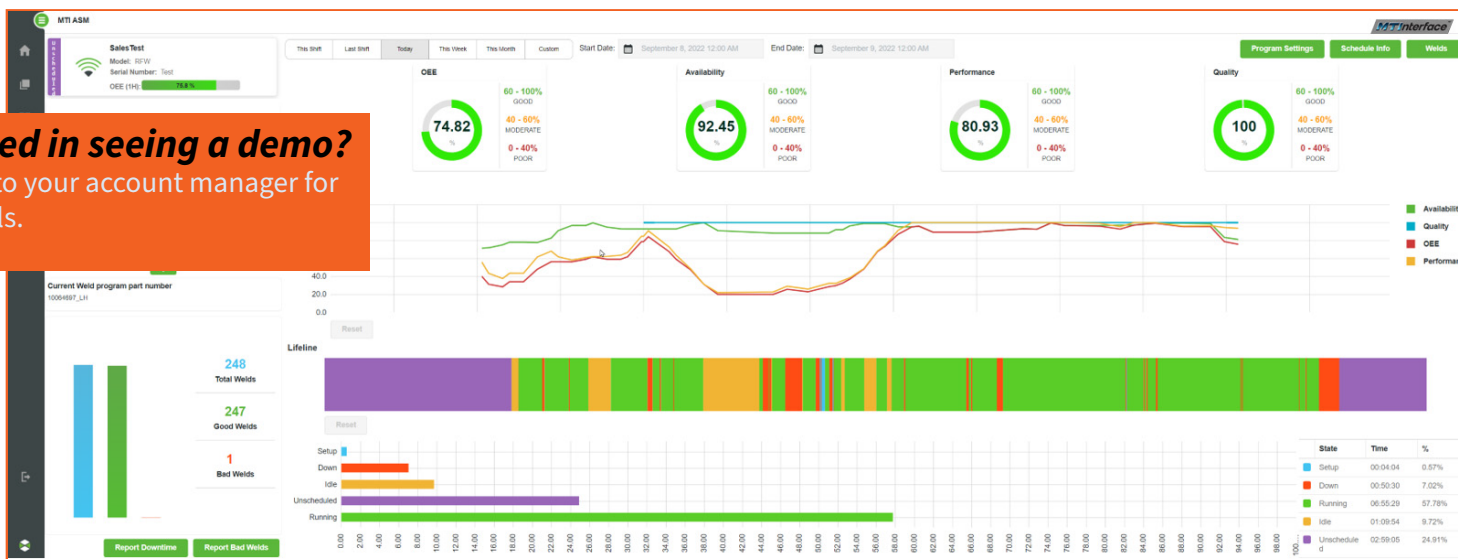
MTI ASM

MTInterface

SalesTest
Model: RFW
Serial Number: Test
OEE (1H): 75.8 %

This Shift | Last Shift | Today | This Week | This Month | Custom

Start Date: September 8, 2022 12:00 AM
End Date: September 9, 2022 12:00 AM

Program Settings | Schedule Info | Welds

OEE
74.82
%
60 - 100% GOOD
40 - 60% MODERATE
0 - 40% POOR

Availability
92.45
%
60 - 100% GOOD
40 - 60% MODERATE
0 - 40% POOR

Performance
80.93
%
60 - 100% GOOD
40 - 60% MODERATE
0 - 40% POOR

Quality
100
%
60 - 100% GOOD
40 - 60% MODERATE
0 - 40% POOR

ed in seeing a demo?
to your account manager for ls.

40.0
20.0
0.0

Availabilit
Quality
OEE
Performan

Reset

Current Weld program part number
10064697_LH

Lifeline

Reset

248
Total Welds

247
Good Welds

1
Bad Welds

Setup
Down
Idle
Unscheduled
Running

0.00 2.00 4.00 6.00 8.00 10.00 12.00 14.00 16.00 18.00 20.00 22.00 24.00 26.00 28.00 30.00 32.00 34.00 36.00 38.00 40.00 42.00 44.00 46.00 48.00 50.00 52.00 54.00 56.00 58.00 60.00 62.00 64.00 66.00 68.00 70.00 72.00 74.00 76.00 78.00 80.00 82.00 84.00 86.00 88.00 90.00 92.00 94.00 96.00 98.00 100

| State | Time | % |
|---|---|---|
| Setup | 00:04:04 | 0.57% |
| Down | 00:50:30 | 7.02% |
| Running | 06:55:29 | 57.78% |
| Idle | 01:09:54 | 9.72% |
| Unscheduled | 02:59:05 | 24.91% |

Report Downtime | Report Bad Welds